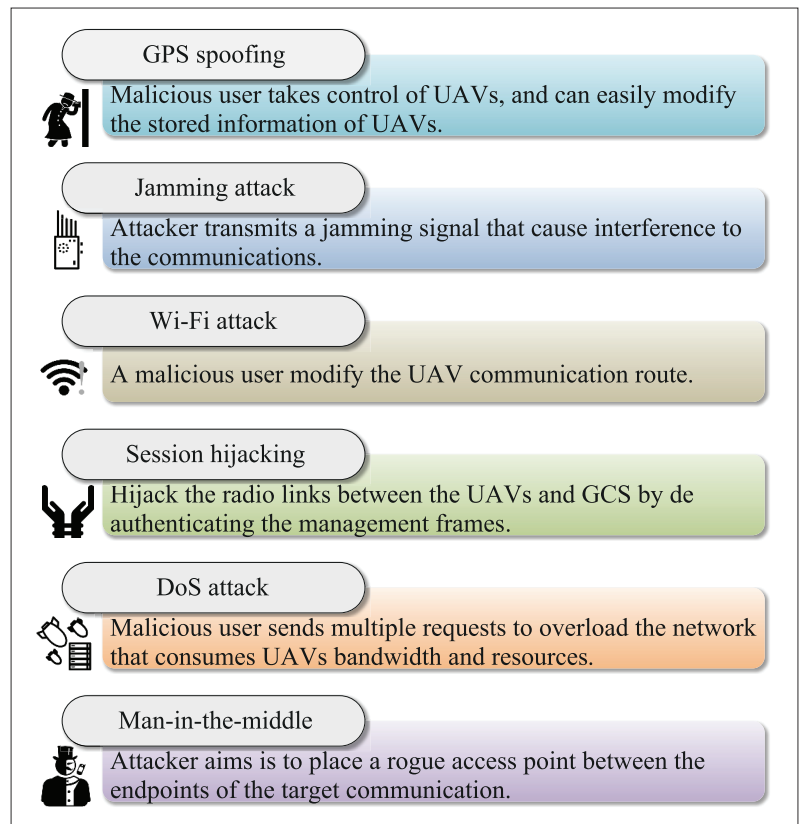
GPS spoofing

Malicious user takes control of UAVs, and can easily modify the stored information of UAVs.

Jamming attack

Attacker transmits a jamming signal that cause interference to the communications.

Wi-Fi attack

A malicious user modify the UAV communication route.

Session hijacking

Hijack the radio links between the UAVs and GCS by de authenticating the management frames.

DoS attack

Malicious user sends multiple requests to overload the network that consumes UAVs bandwidth and resources.

Man-in-the-middle

Attacker aims is to place a rogue access point between the endpoints of the target communication.